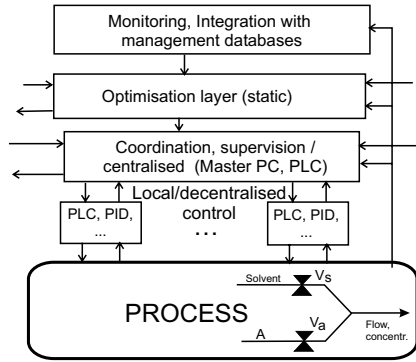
Monitoring, Integration with management databases

Optimisation layer (static)

Coordination, supervision / centralised (Master PC, PLC)

Local/decentralised control

PLC, PID, ...

...

PLC, PID, ...

PROCESS

Solvent

$V_s$

A

$V_a$

Flow, concentr.